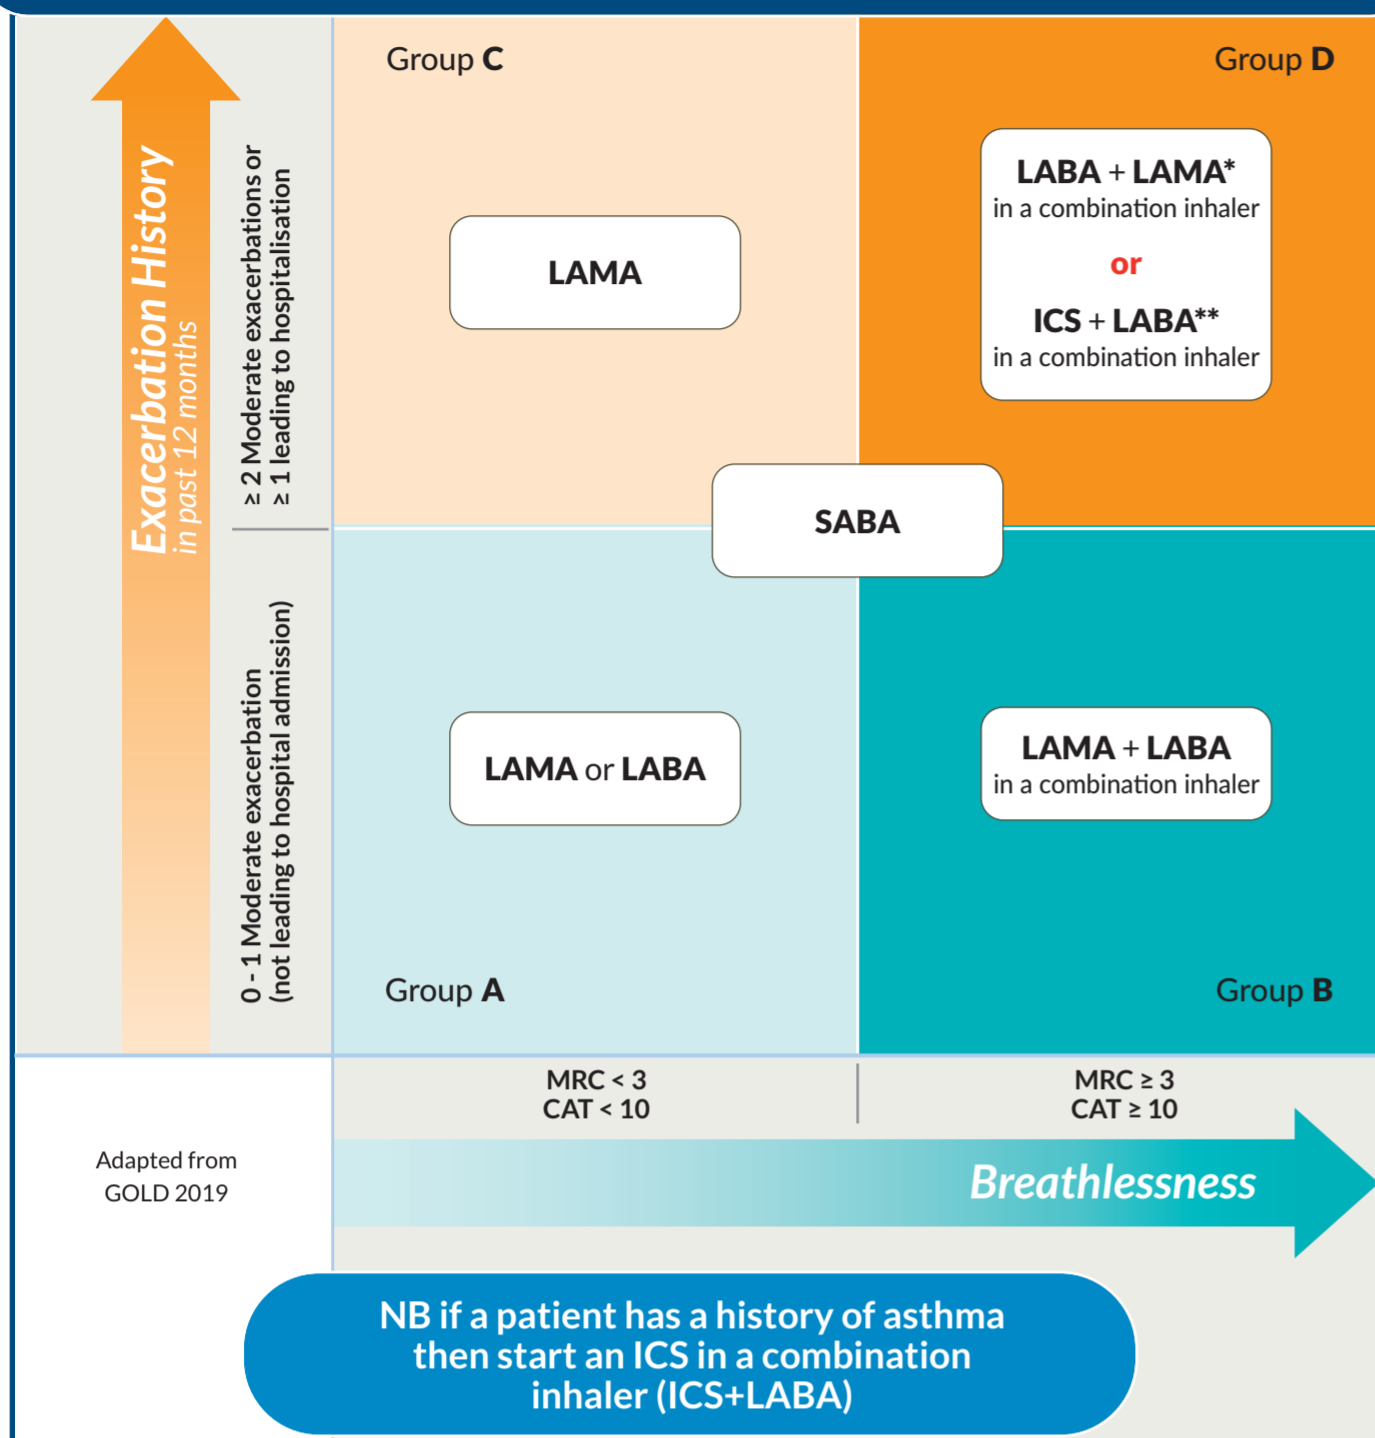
Exacerbation History
in past 12 months

≥ 2 Moderate exacerbations or
≥ 1 leading to hospitalisation

0 - 1 Moderate exacerbation
(not leading to hospital admission)

Group C

LAMA

Group D

LABA + LAMA*
in a combination inhaler
or
ICS + LABA**
in a combination inhaler

SABA

LAMA or LABA

LAMA + LABA
in a combination inhaler

Group A

Group B

MRC < 3
CAT < 10

MRC ≥ 3
CAT ≥ 10

Adapted from
GOLD 2019

Breathlessness

NB if a patient has a history of asthma then start an ICS in a combination inhaler (ICS+LABA)